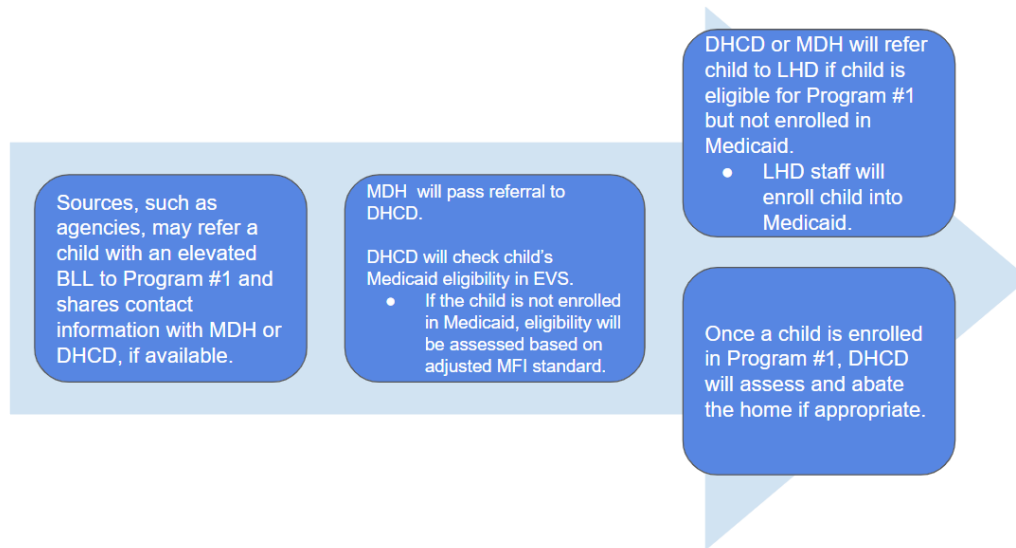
Sources, such as agencies, may refer a child with an elevated BLL to Program #1 and shares contact information with MDH or DHCD, if available.

MDH will pass referral to DHCD.

DHCD will check child's Medicaid eligibility in EVS.
- If the child is not enrolled in Medicaid, eligibility will be assessed based on adjusted MFI standard.

DHCD or MDH will refer child to LHD if child is eligible for Program #1 but not enrolled in Medicaid.
- LHD staff will enroll child into Medicaid.

Once a child is enrolled in Program #1, DHCD will assess and abate the home if appropriate.